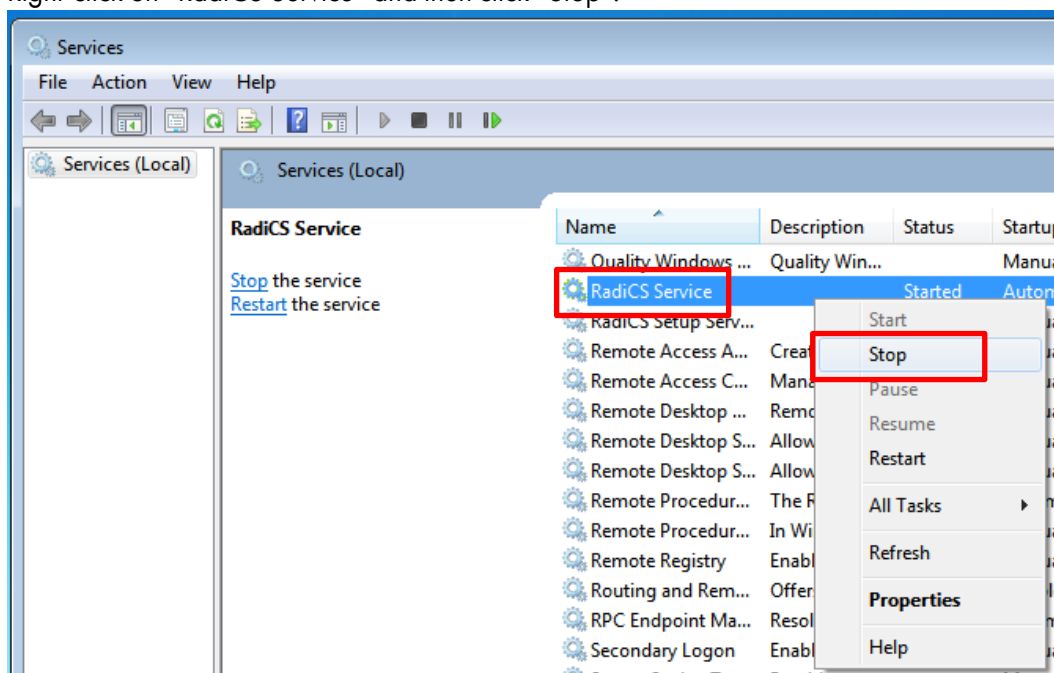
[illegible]

Services

File Action View Help

Services (Local)

Services (Local)

RadiCS Service

Stop the service
Restart the service

| Name | Description | Status | Startup |
|---|---|---|---|
| Quality Windows ... | Quality Win... | | Manua |
| RadiCS Service | | Started | Autom |
| RadiCS Setup Serv... | | | |
| Remote Access A... | Creat | | |
| Remote Access C... | Mana | | |
| Remote Desktop ... | Remo | | |
| Remote Desktop S... | Allow | | |
| Remote Desktop S... | Allow | | |
| Remote Procedur... | The R | | |
| Remote Procedur... | In Wi | | |
| Remote Registry | Enabl | | |
| Routing and Rem... | Offer | | |
| RPC Endpoint Ma... | Resol | | |
| Secondary Logon | Enabl | | |

Start
Stop
Pause
Resume
Restart
All Tasks
Refresh
Properties
Help